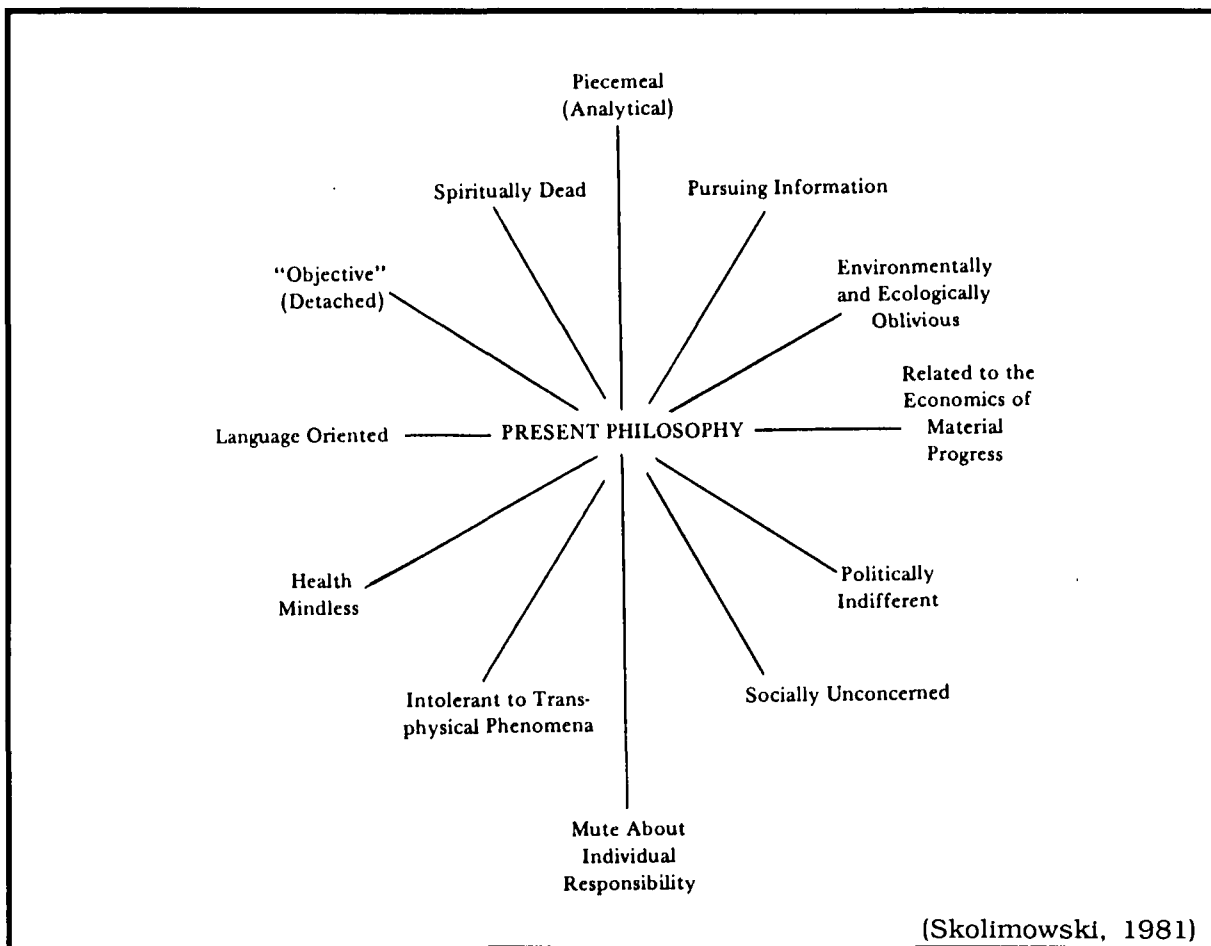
Piecemeal (Analytical)

Spiritually Dead

Pursuing Information

"Objective" (Detached)

Environmentally and Ecologically Oblivious

Related to the Economics of Material Progress

Language Oriented

PRESENT PHILOSOPHY

Health Mindless

Politically Indifferent

Intolerant to Transphysical Phenomena

Socially Unconcerned

Mute About Individual Responsibility

(Skolimowski, 1981)